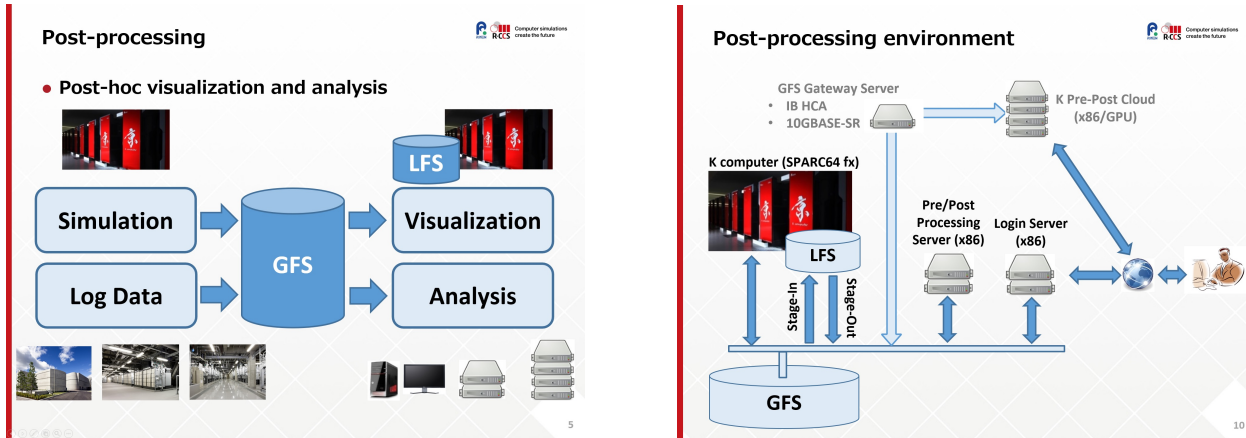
Post-processing

R-CCS Computer simulations create the future

● Post-hoc visualization and analysis

LFS

Simulation

Visualization

GFS

Log Data

Analysis

5

Post-processing environment

R-CCS Computer simulations create the future

GFS Gateway Server
• IB HCA
• 10GBASE-SR

K Pre-Post Cloud (x86/GPU)

K computer (SPARC64 fx)

LFS

Stage-In

Stage-Out

Pre/Post Processing Server (x86)

Login Server (x86)

GFS

10